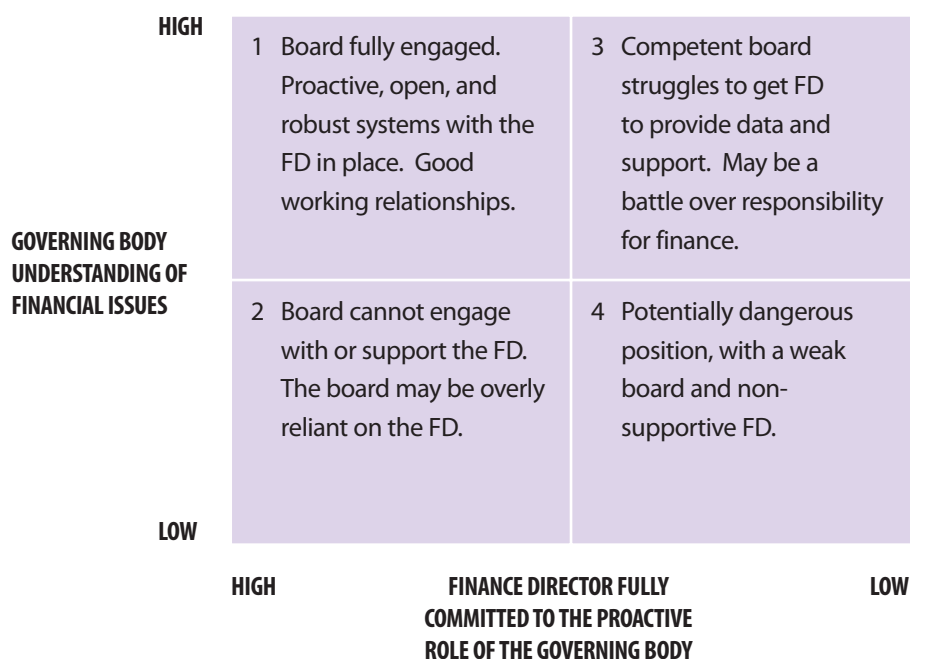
HIGH

GOVERNING BODY UNDERSTANDING OF FINANCIAL ISSUES

LOW

| | |
|---|---|
| 1 Board fully engaged. Proactive, open, and robust systems with the FD in place. Good working relationships. | 3 Competent board struggles to get FD to provide data and support. May be a battle over responsibility for finance. |
| 2 Board cannot engage with or support the FD. The board may be overly reliant on the FD. | 4 Potentially dangerous position, with a weak board and non-supportive FD. |

HIGH

FINANCE DIRECTOR FULLY COMMITTED TO THE PROACTIVE ROLE OF THE GOVERNING BODY

LOW